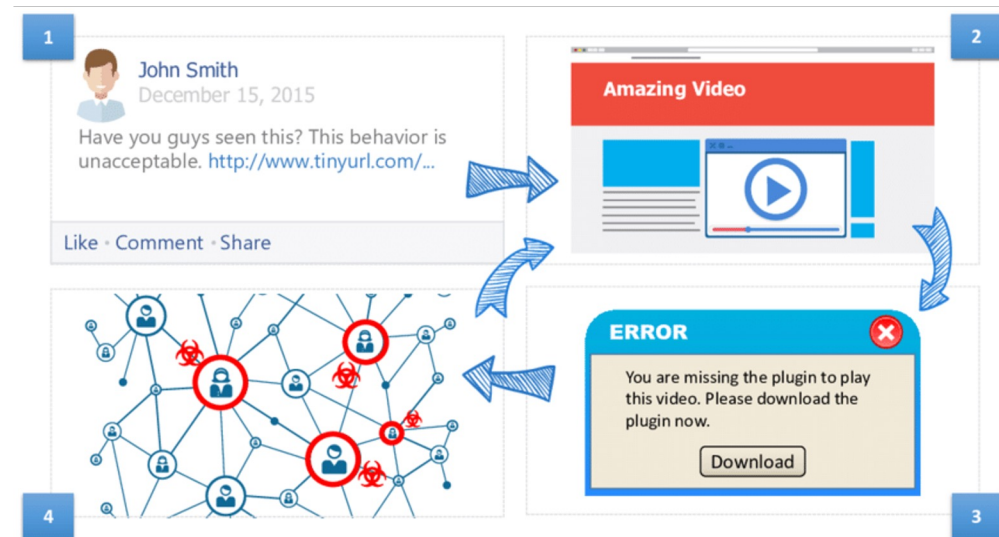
1

John Smith
December 15, 2015

Have you guys seen this? This behavior is unacceptable. http://www.tinyurl.com/...

Like • Comment • Share

2

Amazing Video

ERROR

You are missing the plugin to play this video. Please download the plugin now.

Download

3

4